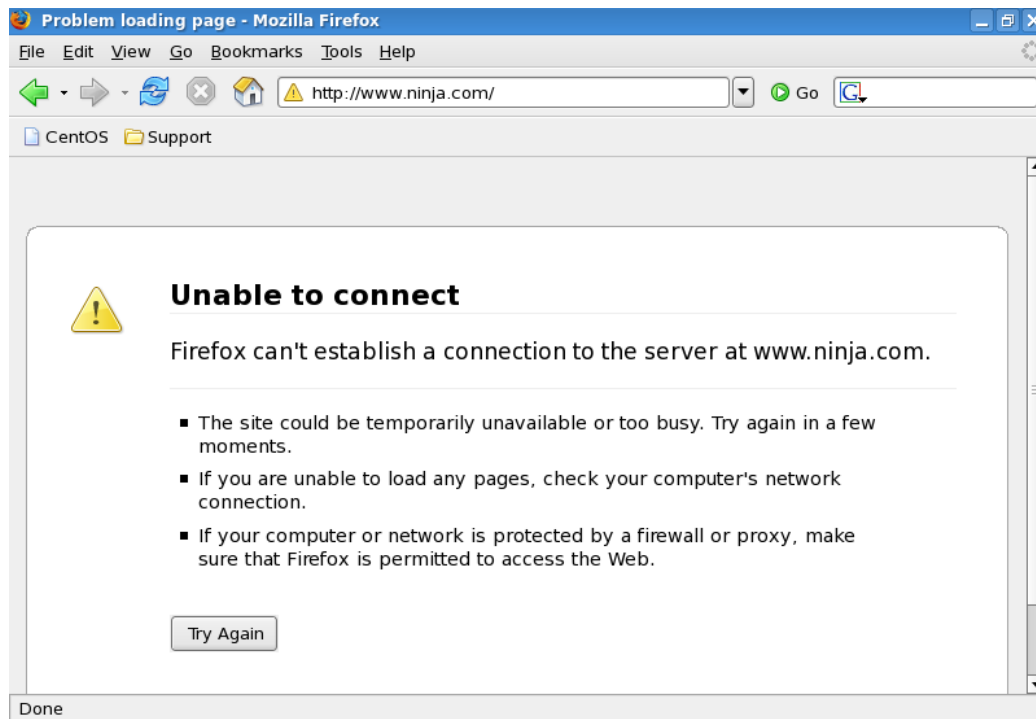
Problem loading page - Mozilla Firefox

File Edit View Go Bookmarks Tools Help

http://www.ninja.com/

Go

CentOS Support

Unable to connect

Firefox can't establish a connection to the server at www.ninja.com.

- The site could be temporarily unavailable or too busy. Try again in a few moments.
- If you are unable to load any pages, check your computer's network connection.
- If your computer or network is protected by a firewall or proxy, make sure that Firefox is permitted to access the Web.

Try Again

Done